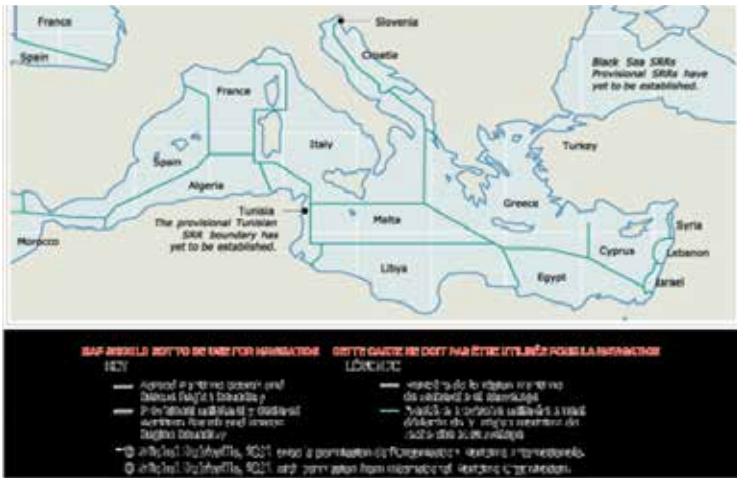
France

Spain

Slovenia

Croatia

Black Sea SRRs Provisional SRRs have yet to be established.

France

Italy

Spain

Turkey

Algeria

Tunisia

The provisional Tunisian SRR boundary has yet to be established.

Malta

Greece

Syria

Morocco

Cyprus

Lebanon

Libya

Egypt

Israel

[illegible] NOT TO BE USED FOR NAVIGATION

CETTE CARTE NE DOIT PAS ÊTRE UTILISÉE POUR LA NAVIGATION

KEY

LÉGENDE

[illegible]

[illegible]

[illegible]

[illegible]

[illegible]

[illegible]